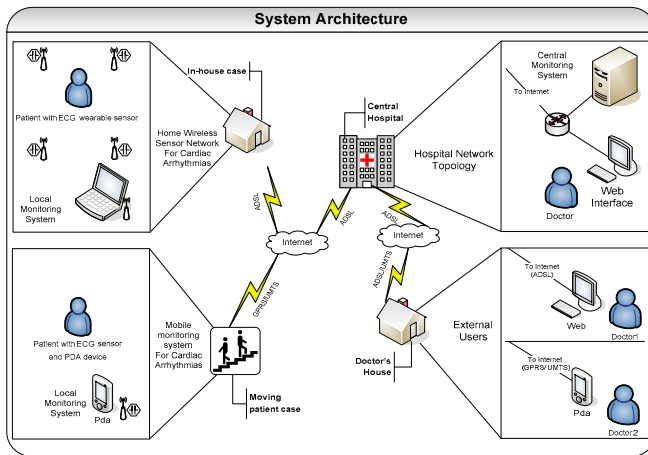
System Architecture

Patient with ECG wearable sensor

Local Monitoring System

In-house case

Home Wireless Sensor Network For Cardiac Arrhythmias

ADSL

Internet

ADSL

Central Hospital

ADSL

Internet

Central Monitoring System

To Internet

Hospital Network Topology

Doctor

Web Interface

Patient with ECG sensor and PDA device

Local Monitoring System

Pda

GPRS/UMTS

Mobile monitoring system For Cardiac Arrhythmias

Moving patient case

ADSL/UMTS

Doctor's House

External Users

To Internet (ADSL)

Web

Doctor1

To Internet (GPRS/ UMTS)

Pda

Doctor2